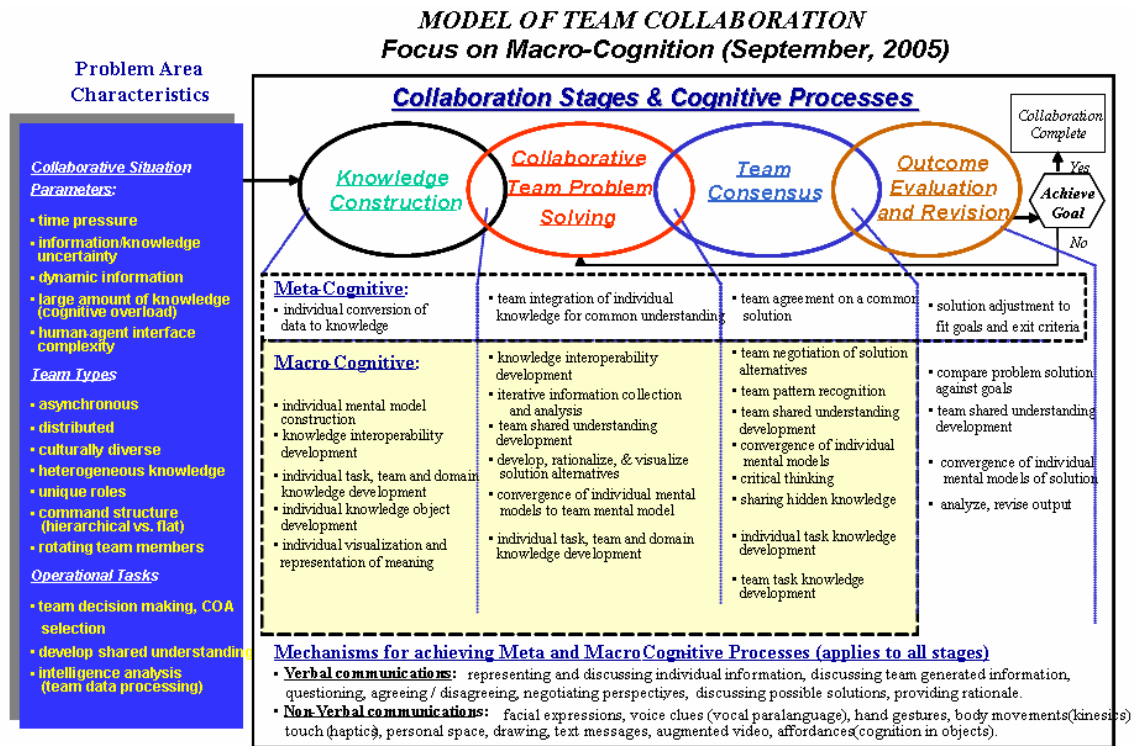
MODEL OF TEAM COLLABORATION
Focus on Macro-Cognition (September, 2005)

Problem Area Characteristics

Collaborative Situation Parameters:
• time pressure
• information/knowledge uncertainty
• dynamic information
• large amount of knowledge (cognitive overload)
• human-agent interface complexity

Team Types
• asynchronous
• distributed
• culturally diverse
• heterogeneous knowledge
• unique roles
• command structure (hierarchical vs. flat)
• rotating team members

Operational Tasks
• team decision making, COA selection
• develop shared understanding
• intelligence analysis (team data processing)

Collaboration Stages & Cognitive Processes

Knowledge Construction
Collaborative Team Problem Solving
Team Consensus
Outcome Evaluation and Revision
Achieve Goal
Yes
No
Collaboration Complete

Meta-Cognitive:
• individual conversion of data to knowledge
• team integration of individual knowledge for common understanding
• team agreement on a common solution
• solution adjustment to fit goals and exit criteria

Macro-Cognitive:
• individual mental model construction
• knowledge interoperability development
• individual task, team and domain knowledge development
• individual knowledge object development
• individual visualization and representation of meaning

• knowledge interoperability development
• iterative information collection and analysis
• team shared understanding development
• develop, rationalize, & visualize solution alternatives
• convergence of individual mental models to team mental model
• individual task, team and domain knowledge development

• team negotiation of solution alternatives
• team pattern recognition
• team shared understanding development
• convergence of individual mental models
• critical thinking
• sharing hidden knowledge
• individual task knowledge development
• team task knowledge development

• compare problem solution against goals
• team shared understanding development
• convergence of individual mental models of solution
• analyze, revise output

Mechanisms for achieving Meta and MacroCognitive Processes (applies to all stages)
• Verbal communications: representing and discussing individual information, discussing team generated information, questioning, agreeing / disagreeing, negotiating perspectives, discussing possible solutions, providing rationale.
• Non-Verbal communications: facial expressions, voice clues (vocal paralanguage), hand gestures, body movements(kinesics) touch (haptics), personal space, drawing, text messages, augmented video, affordances(cognition in objects).